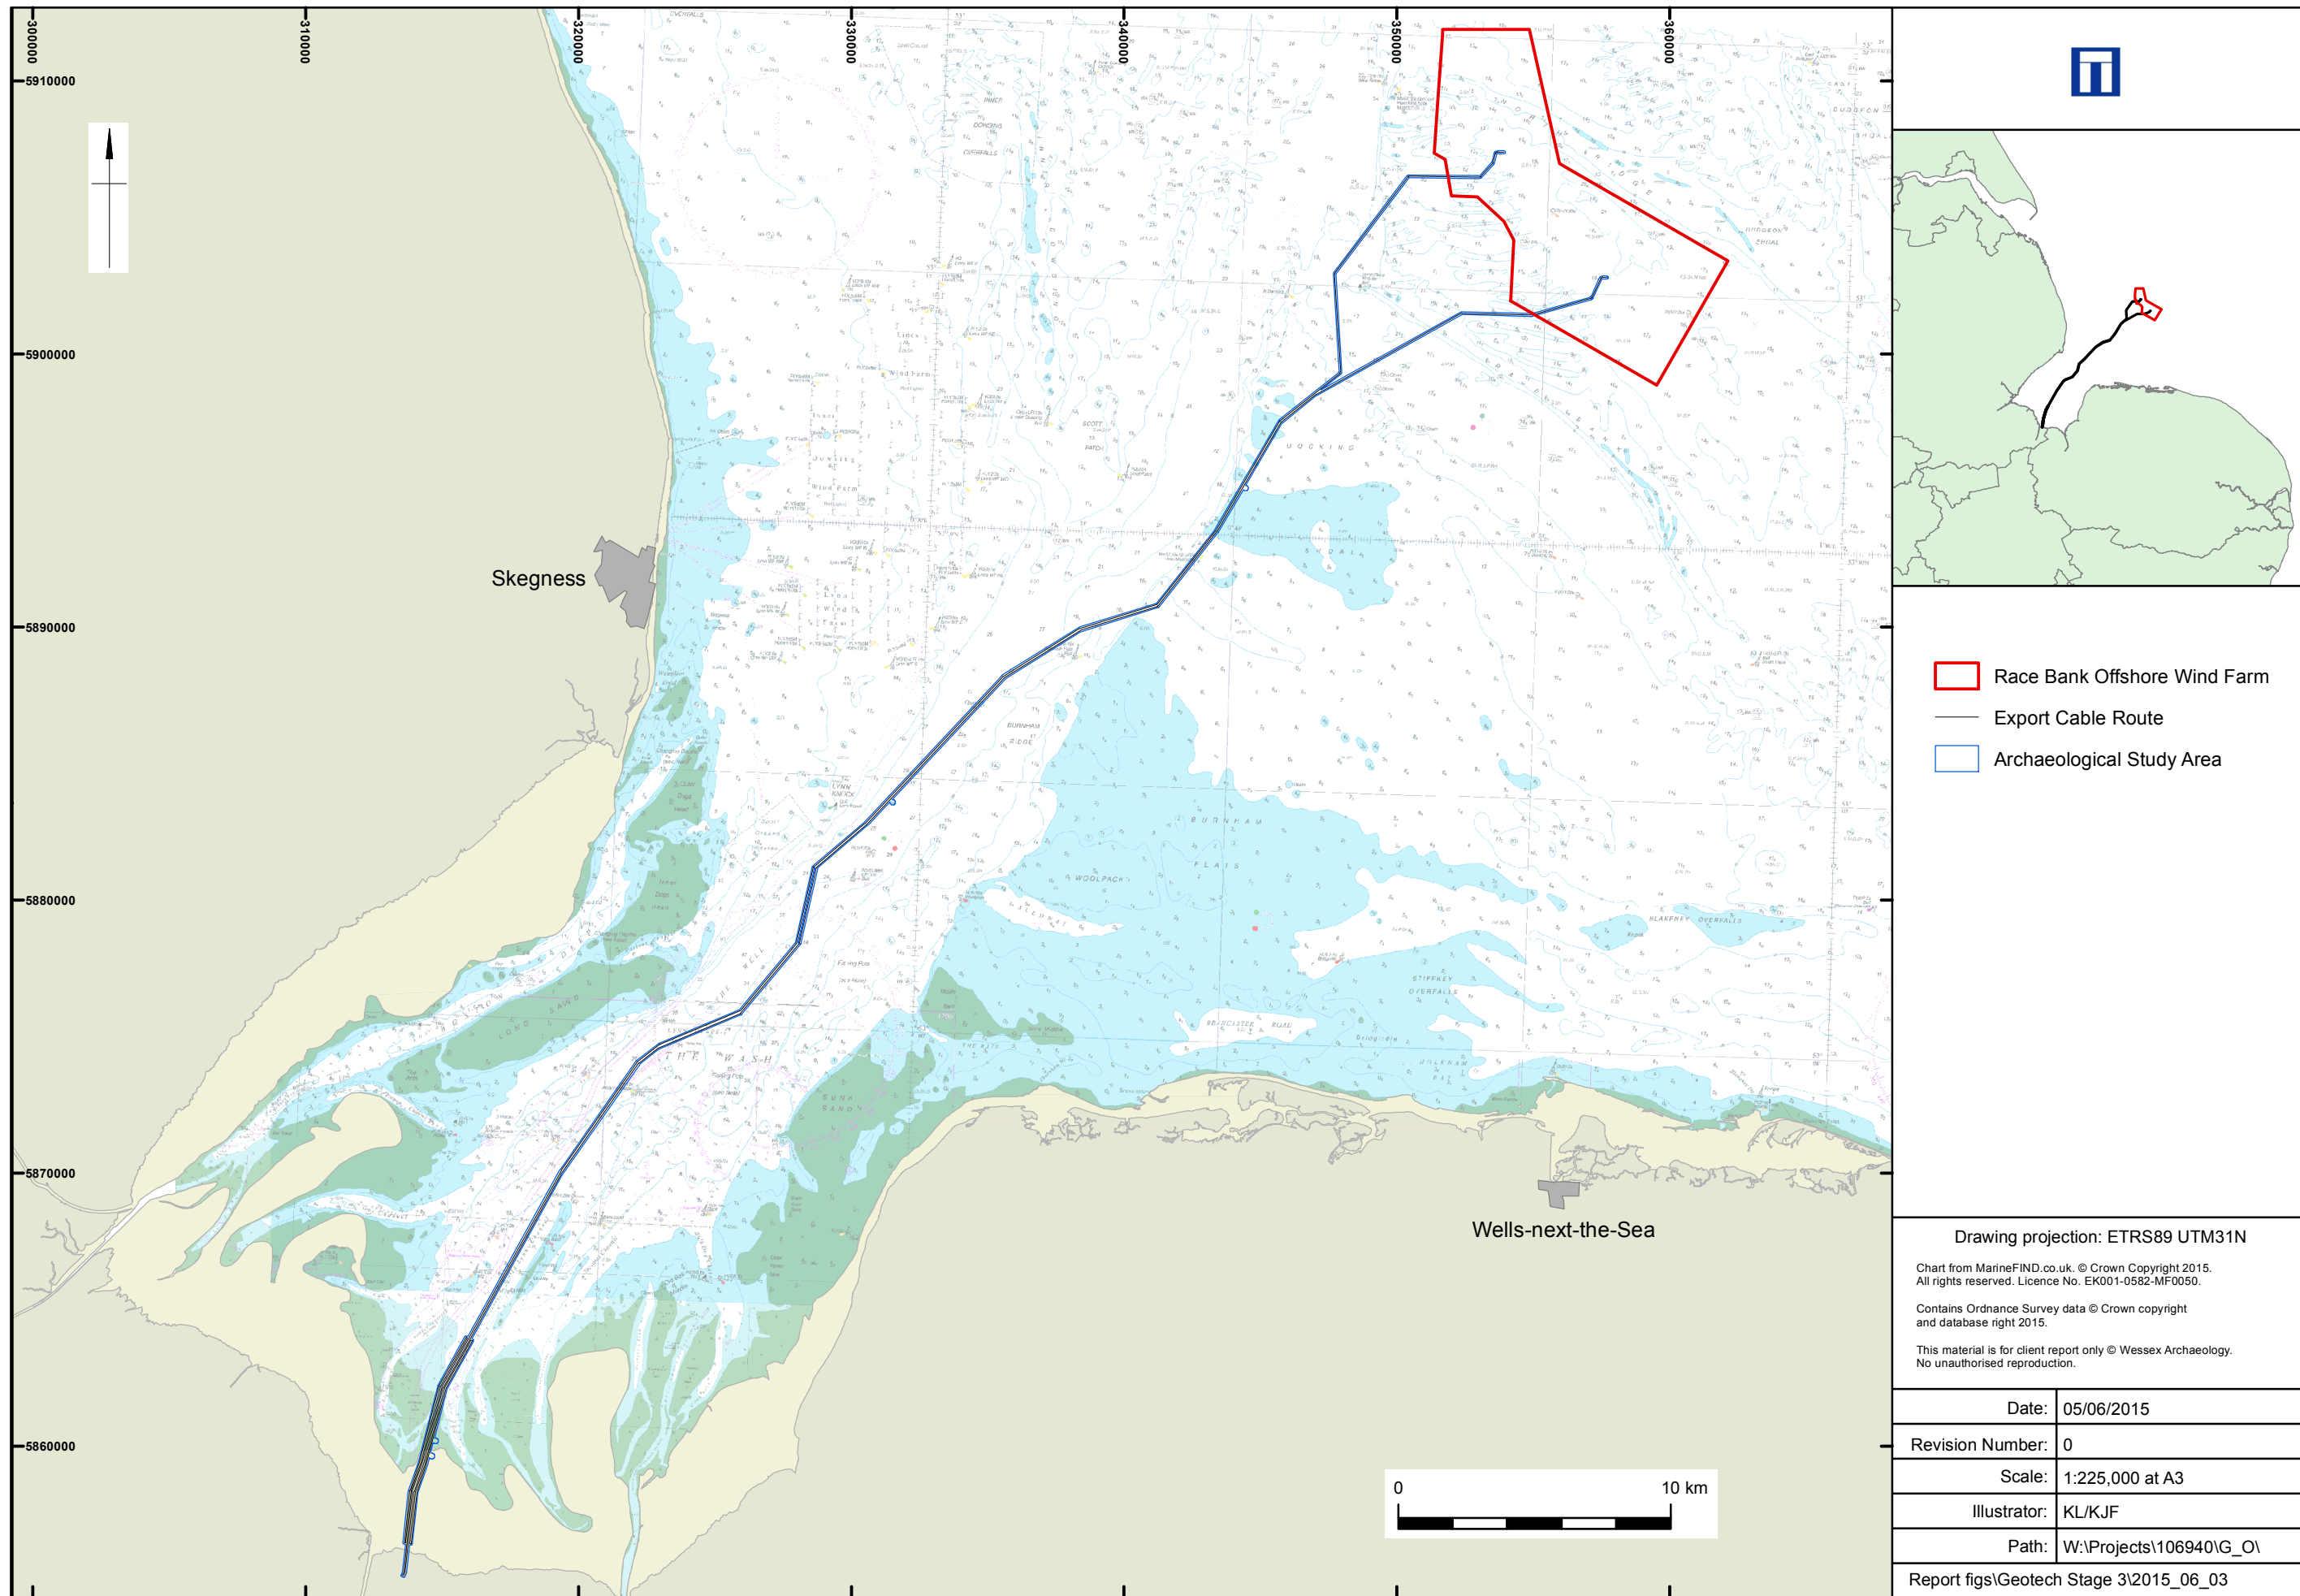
300000
310000
320000
330000
340000
350000
360000

5910000
5900000
5890000
5880000
5870000
5860000

Skegness

Wells-next-the-Sea

0
10 km

Race Bank Offshore Wind Farm
Export Cable Route
Archaeological Study Area

Drawing projection: ETRS89 UTM31N

Chart from MarineFIND.co.uk. © Crown Copyright 2015. All rights reserved. Licence No. EK001-0582-MF0050.

Contains Ordnance Survey data © Crown copyright and database right 2015.

This material is for client report only © Wessex Archaeology. No unauthorised reproduction.

| Date: | 05/06/2015 |
|---|---|
| Revision Number: | 0 |
| Scale: | 1:225,000 at A3 |
| Illustrator: | KL/KJF |
| Path: | W:\Projects\106940\G_O\ |

Report figs\Geotech Stage 3\2015_06_03